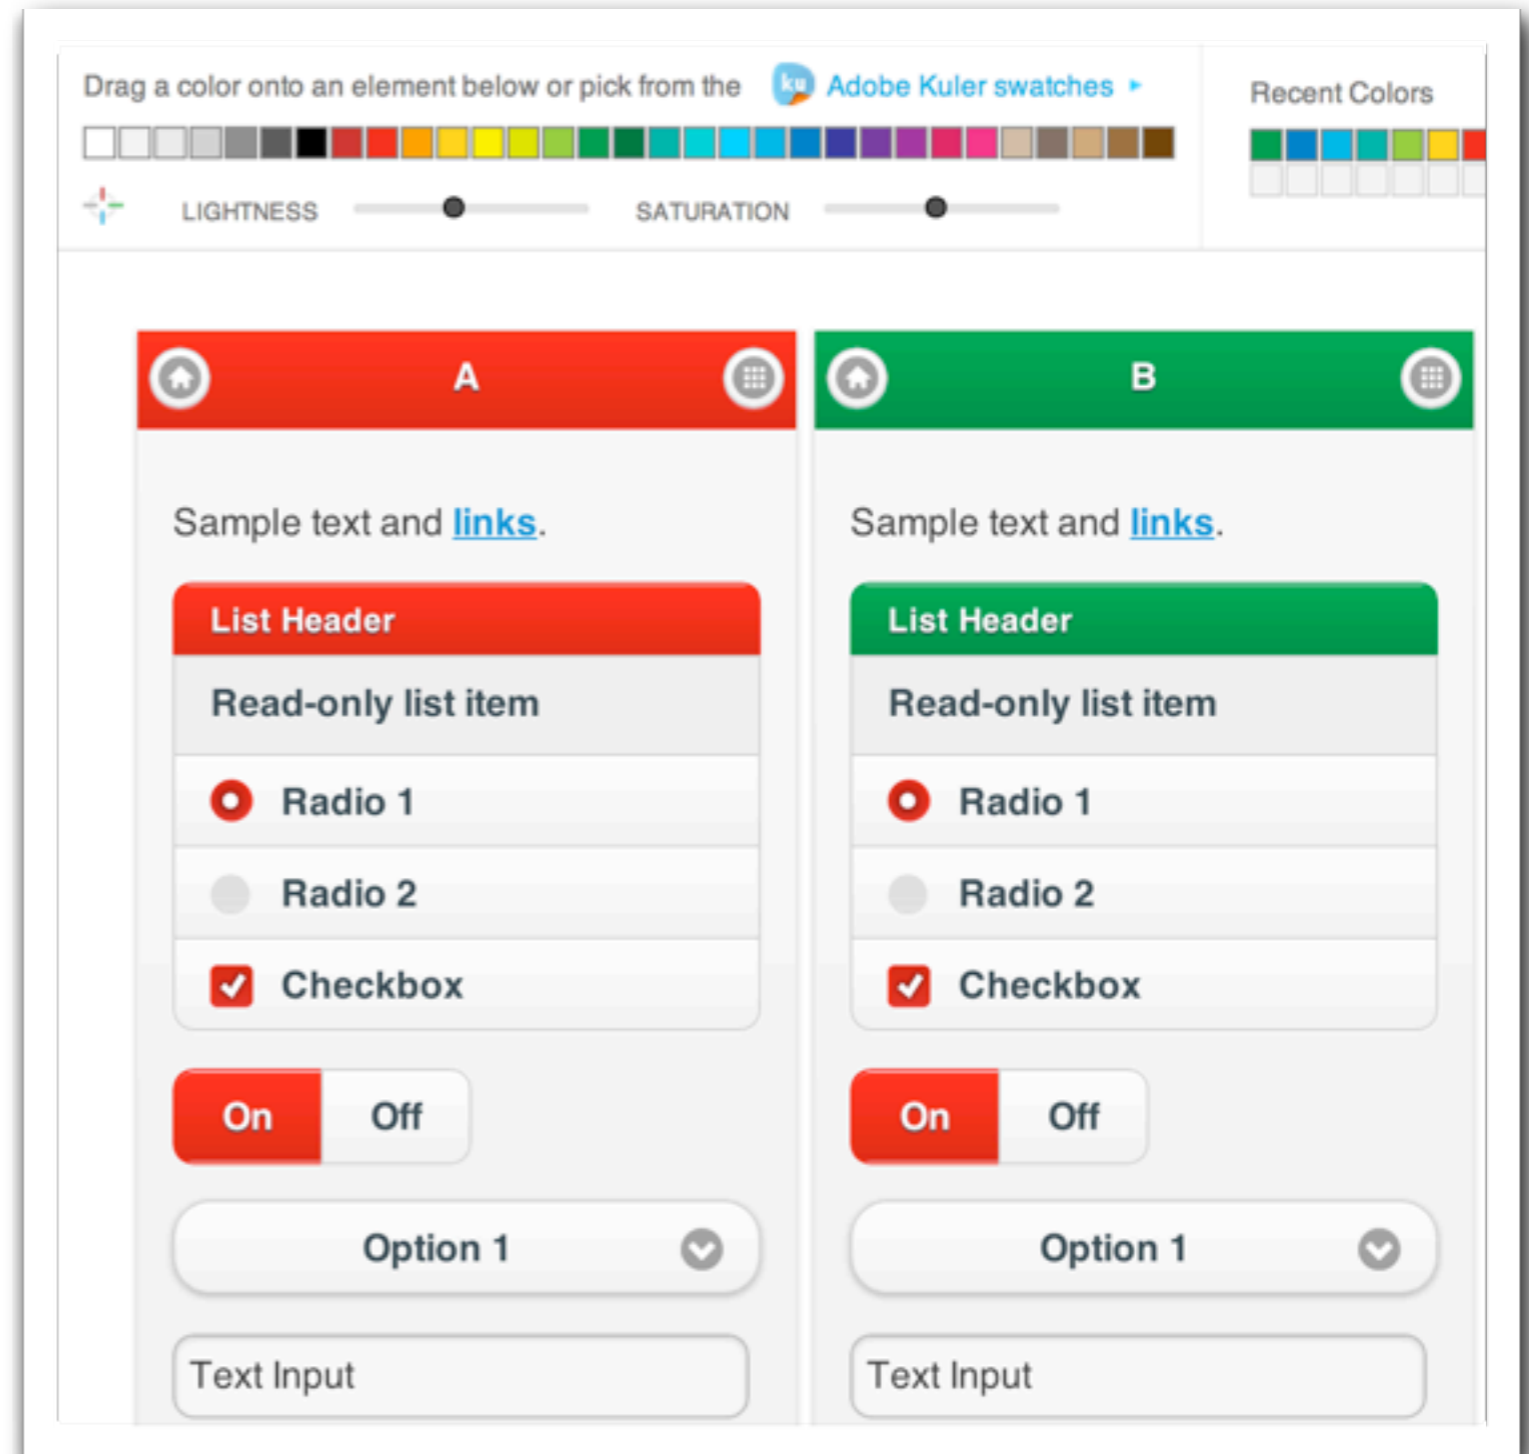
Drag a color onto an element below or pick from the ku Adobe Kuler swatches ▸

Recent Colors

LIGHTNESS

SATURATION

A

Sample text and links.

List Header

Read-only list item

Radio 1

Radio 2

Checkbox

On Off

Option 1

Text Input

B

Sample text and links.

List Header

Read-only list item

Radio 1

Radio 2

Checkbox

On Off

Option 1

Text Input